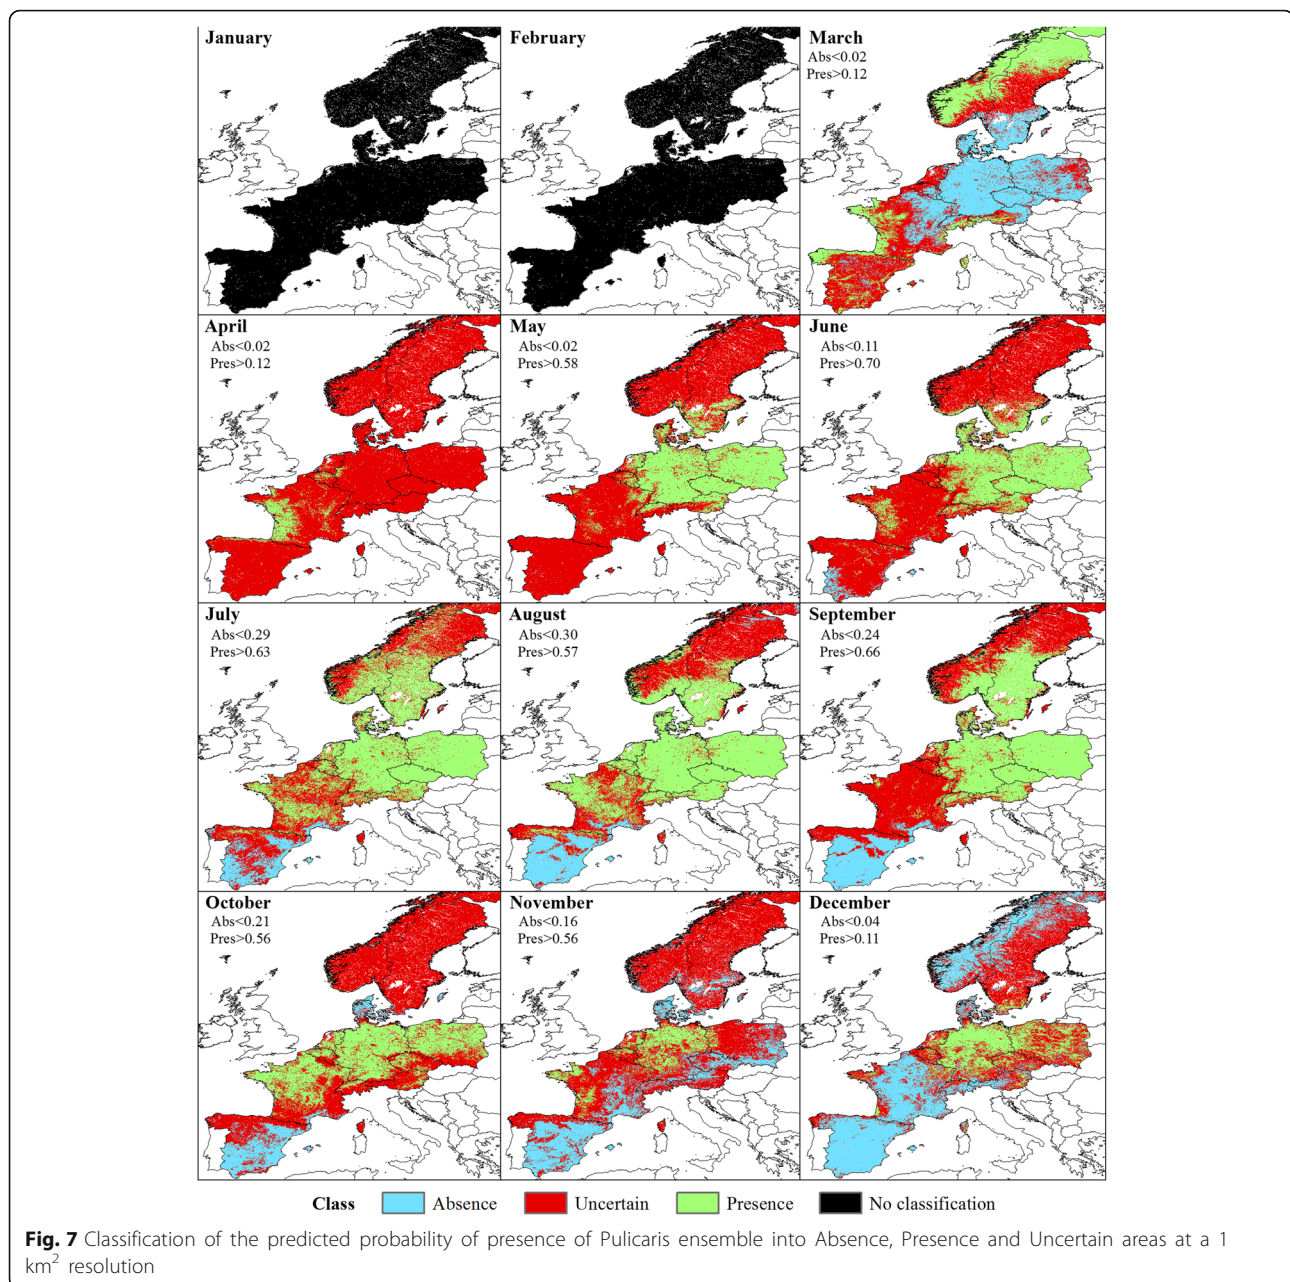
January

February

March
Abs<0.02
Pres>0.12

April
Abs<0.02
Pres>0.12

May
Abs<0.02
Pres>0.58

June
Abs<0.11
Pres>0.70

July
Abs<0.29
Pres>0.63

August
Abs<0.30
Pres>0.57

September
Abs<0.24
Pres>0.66

October
Abs<0.21
Pres>0.56

November
Abs<0.16
Pres>0.56

December
Abs<0.04
Pres>0.11

Class Absence Uncertain Presence No classification

**Fig. 7** Classification of the predicted probability of presence of Pulicaris ensemble into Absence, Presence and Uncertain areas at a 1 $km^2$ resolution